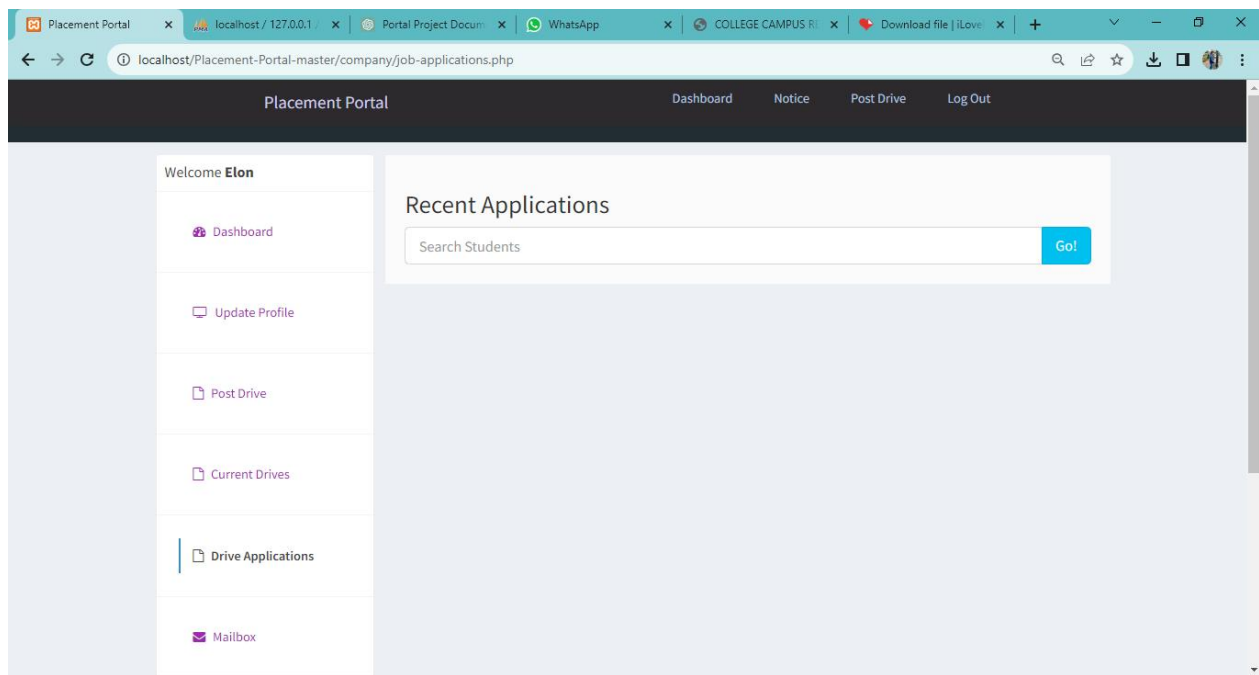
Placement Portal ×
localhost / 127.0.0.1 ×
Portal Project Docum ×
WhatsApp ×
COLLEGE CAMPUS R ×
Download file | iLove ×
+

localhost/Placement-Portal-master/company/job-applications.php

Placement Portal

Dashboard
Notice
Post Drive
Log Out

Welcome **Elon**

Dashboard

Update Profile

Post Drive

Current Drives

Drive Applications

Mailbox

Recent Applications

Search Students

Go!